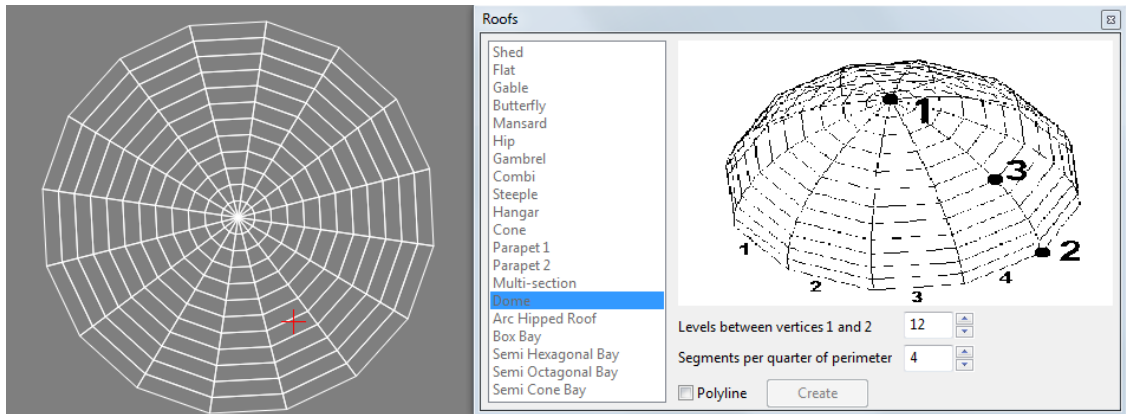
Roofs

Shed
Flat
Gable
Butterfly
Mansard
Hip
Gambrel
Combi
Steeple
Hangar
Cone
Parapet 1
Parapet 2
Multi-section
Dome
Arc Hipped Roof
Box Bay
Semi Hexagonal Bay
Semi Octagonal Bay
Semi Cone Bay

1
3
2
1
2
3
4

Levels between vertices 1 and 2 12
Segments per quarter of perimeter 4
Polyline
Create